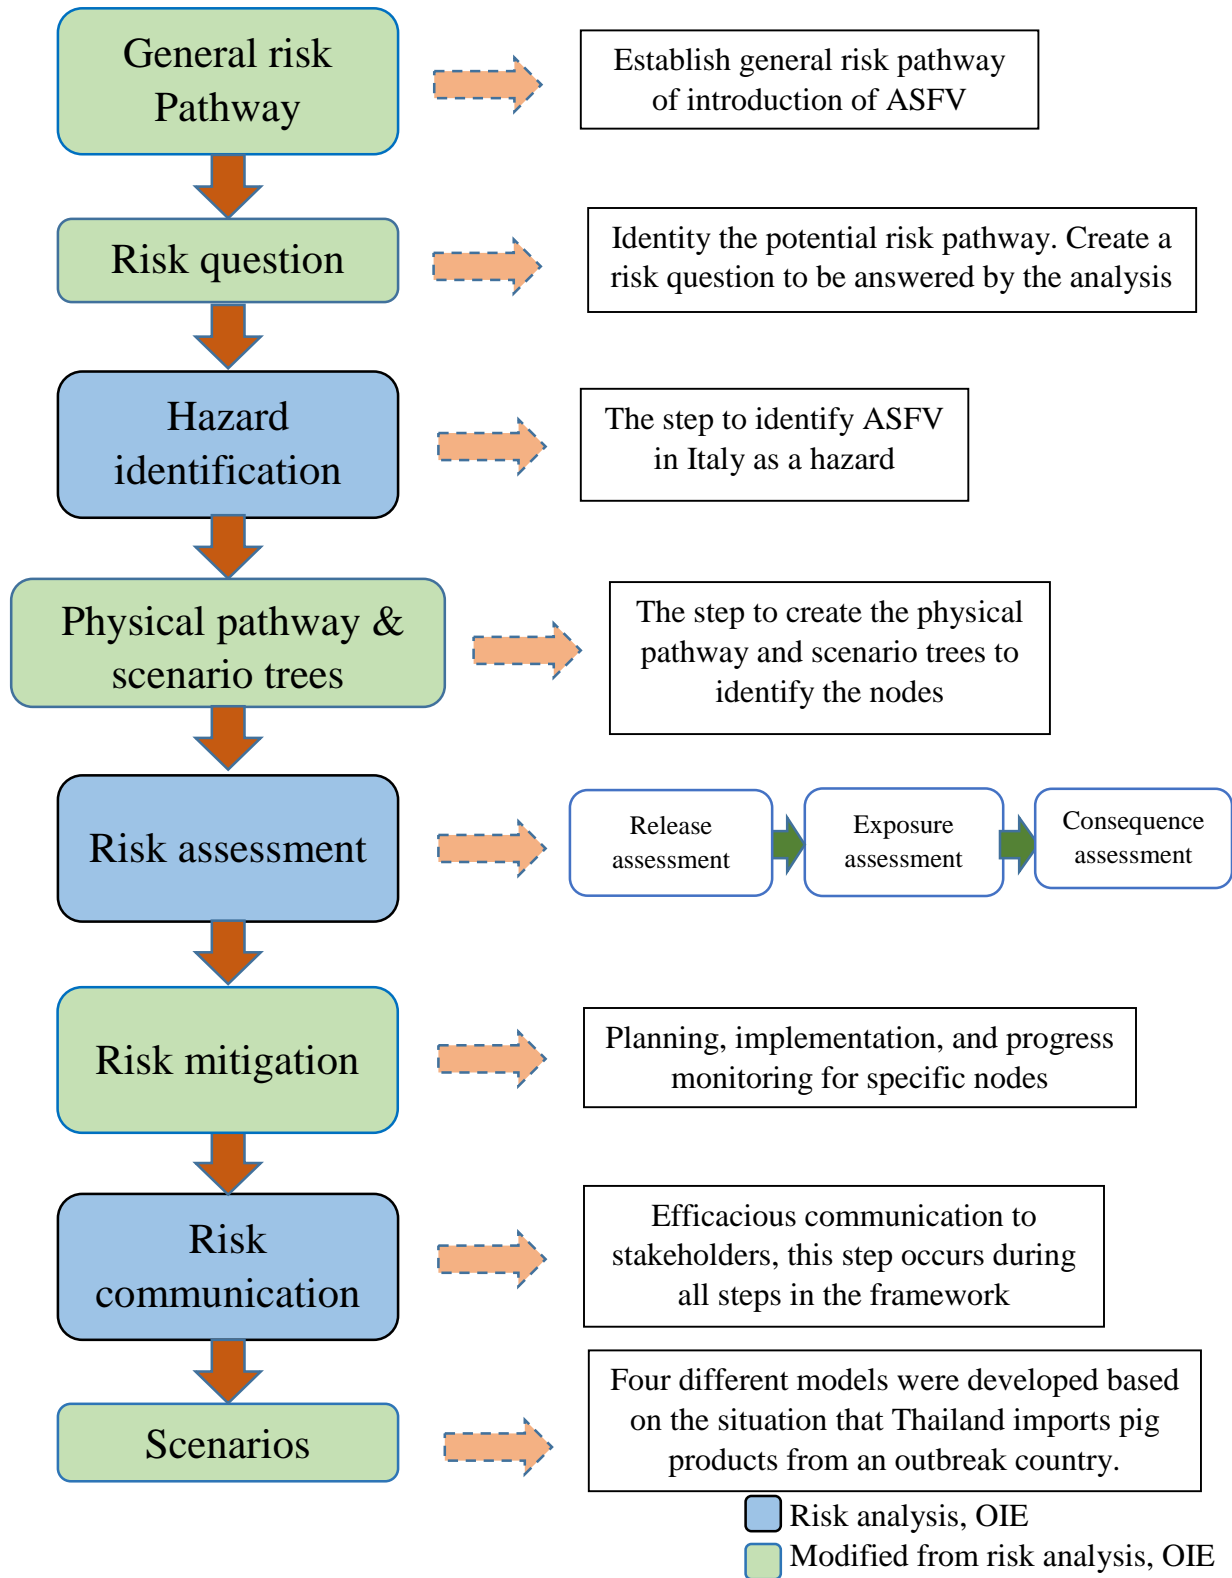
General risk Pathway

Establish general risk pathway of introduction of ASFV

Risk question

Identity the potential risk pathway. Create a risk question to be answered by the analysis

Hazard identification

The step to identify ASFV in Italy as a hazard

Physical pathway & scenario trees

The step to create the physical pathway and scenario trees to identify the nodes

Risk assessment

Release assessment

Exposure assessment

Consequence assessment

Risk mitigation

Planning, implementation, and progress monitoring for specific nodes

Risk communication

Efficacious communication to stakeholders, this step occurs during all steps in the framework

Scenarios

Four different models were developed based on the situation that Thailand imports pig products from an outbreak country.

Risk analysis, OIE

Modified from risk analysis, OIE